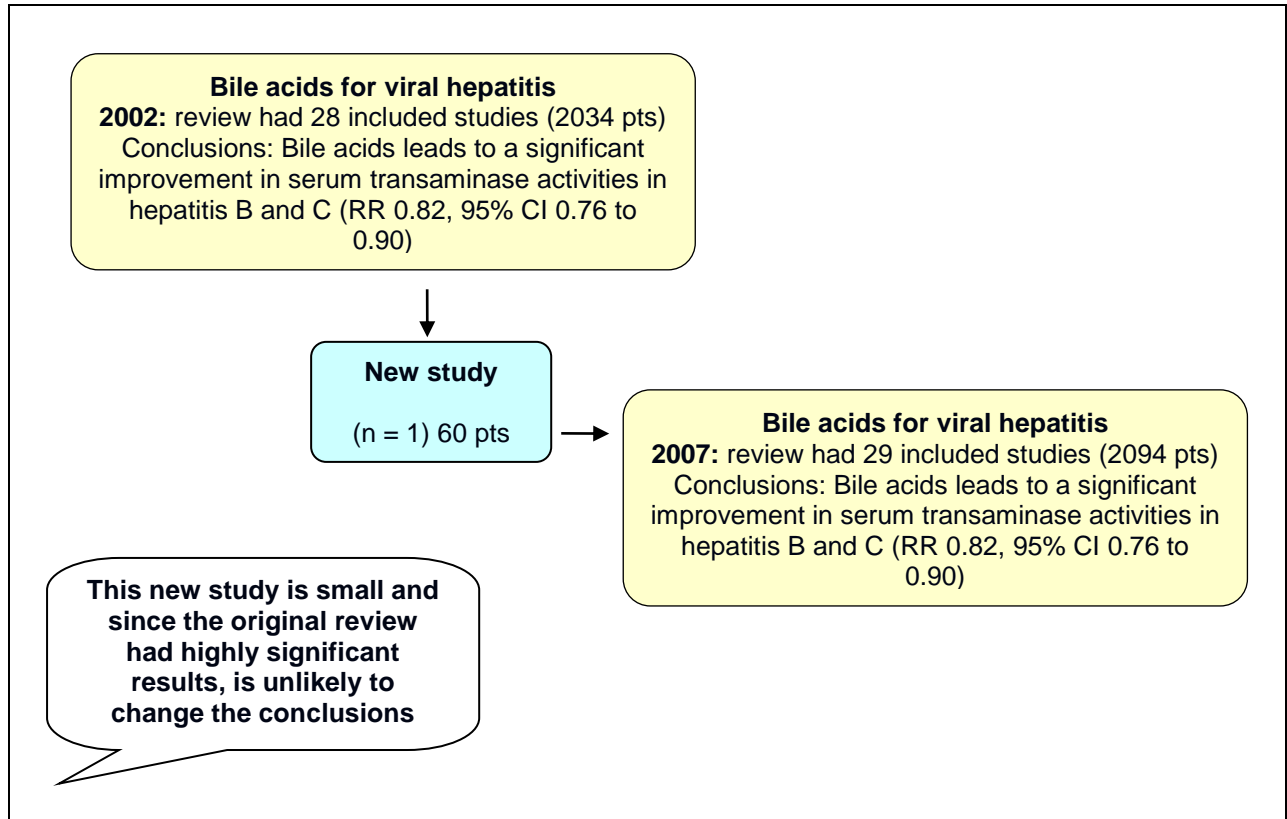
**Bile acids for viral hepatitis**
**2002:** review had 28 included studies (2034 pts)
Conclusions: Bile acids leads to a significant improvement in serum transaminase activities in hepatitis B and C (RR 0.82, 95% CI 0.76 to 0.90)

**New study**

(n = 1) 60 pts

**Bile acids for viral hepatitis**
**2007:** review had 29 included studies (2094 pts)
Conclusions: Bile acids leads to a significant improvement in serum transaminase activities in hepatitis B and C (RR 0.82, 95% CI 0.76 to 0.90)

**This new study is small and since the original review had highly significant results, is unlikely to change the conclusions**